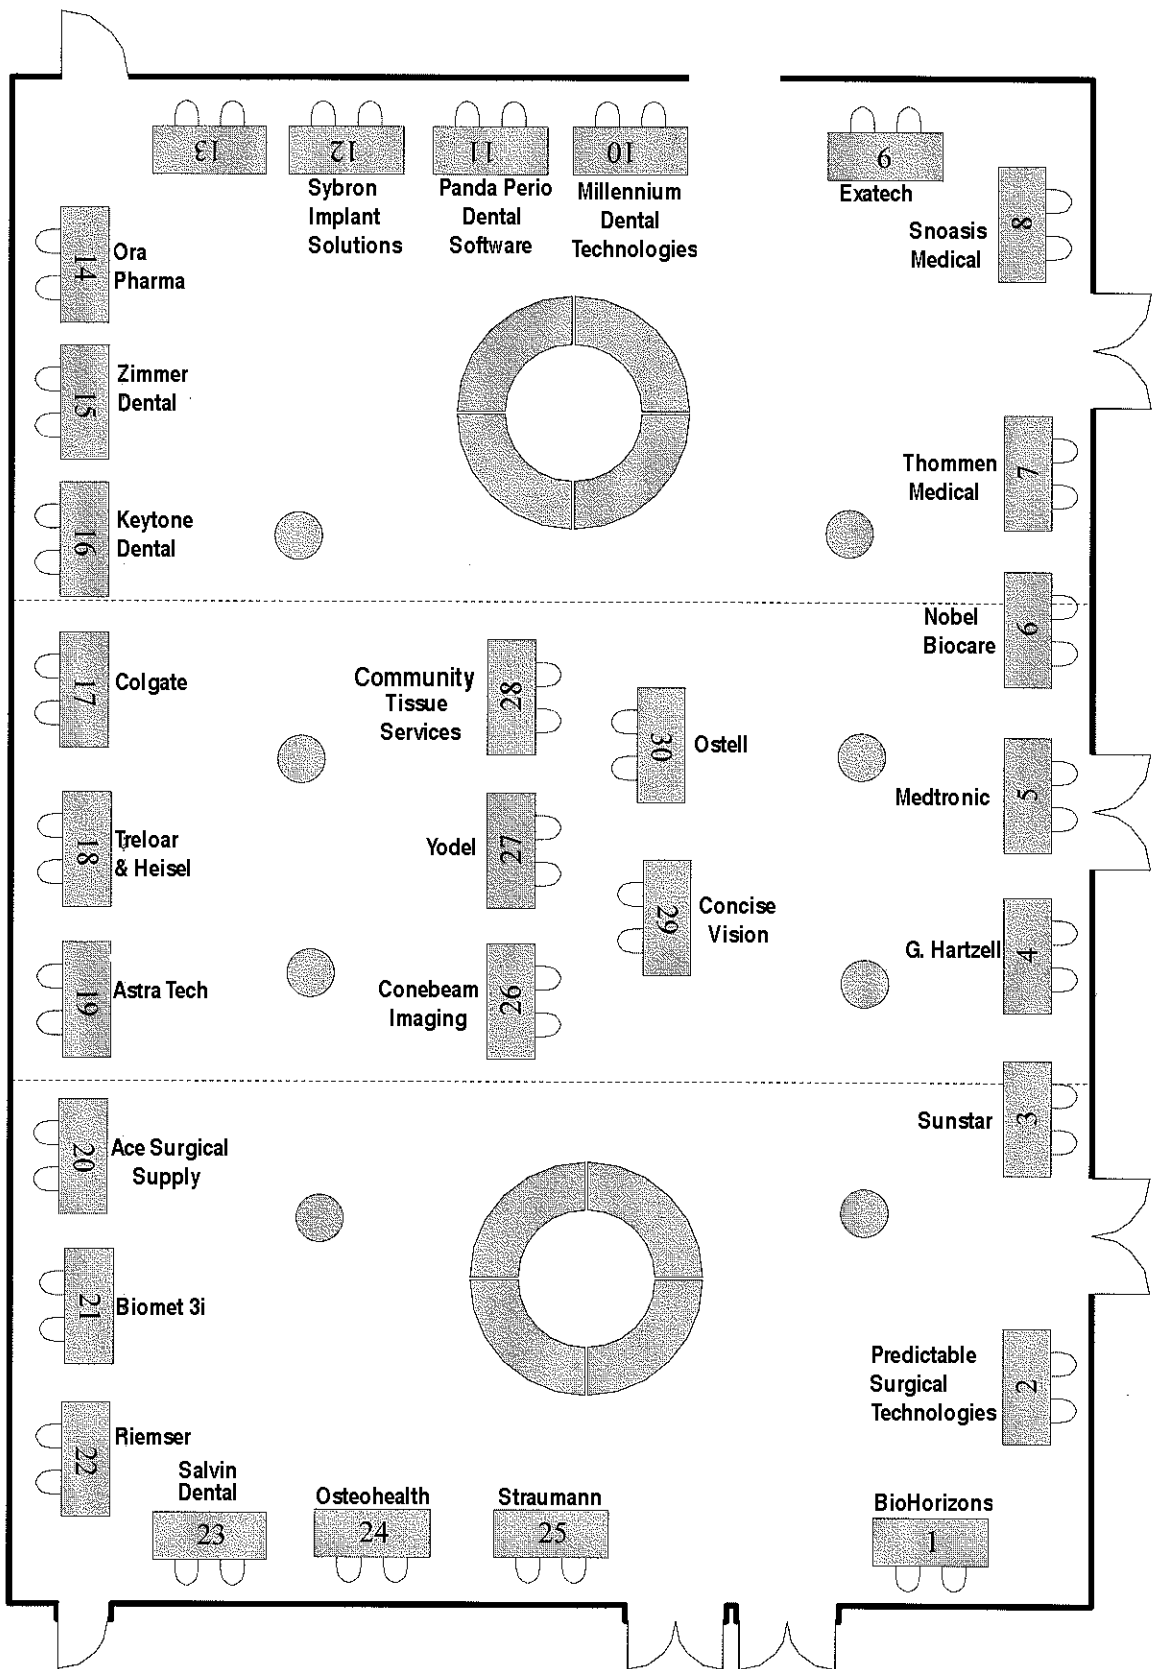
13
12
Sybron Implant Solutions
11
Panda Perio Dental Software
10
Millennium Dental Technologies
6
Exatech
8
Snoasis Medical
14
Ora Pharma
15
Zimmer Dental
7
Thommen Medical
16
Keytone Dental
9
Nobel Biocare
17
Colgate
Community Tissue Services
28
30
Ostell
5
Medtronic
18
Treloar & Heisel
Yodel
27
29
Concise Vision
4
G. Hartzell
19
Astra Tech
Conebeam Imaging
26
20
Ace Surgical Supply
3
Sunstar
21
Biomet 3i
2
Predictable Surgical Technologies
22
Riemser
Salvin Dental
23
Osteohealth
24
Straumann
25
BioHorizons
1